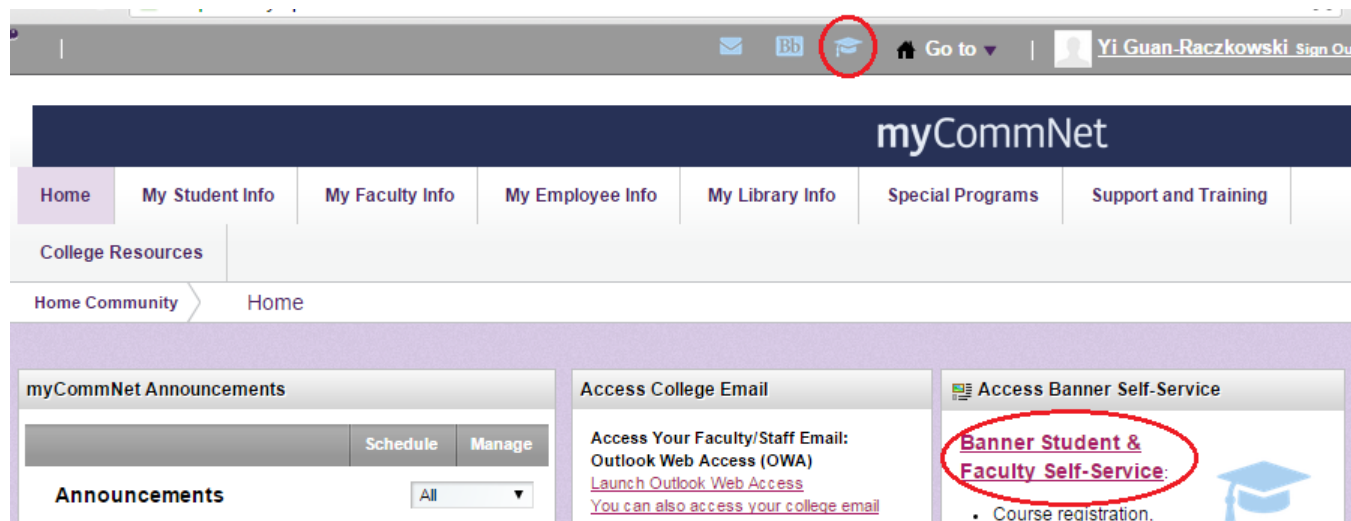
Bb Go to | Yi Guan-Raczkowski Sign Ou

myCommNet

Home | My Student Info | My Faculty Info | My Employee Info | My Library Info | Special Programs | Support and Training | College Resources

Home Community Home

myCommNet Announcements

Schedule Manage

Announcements All

Access College Email

Access Your Faculty/Staff Email: Outlook Web Access (OWA)
Launch Outlook Web Access
You can also access your college email

Access Banner Self-Service

Banner Student & Faculty Self-Service:

• Course registration,